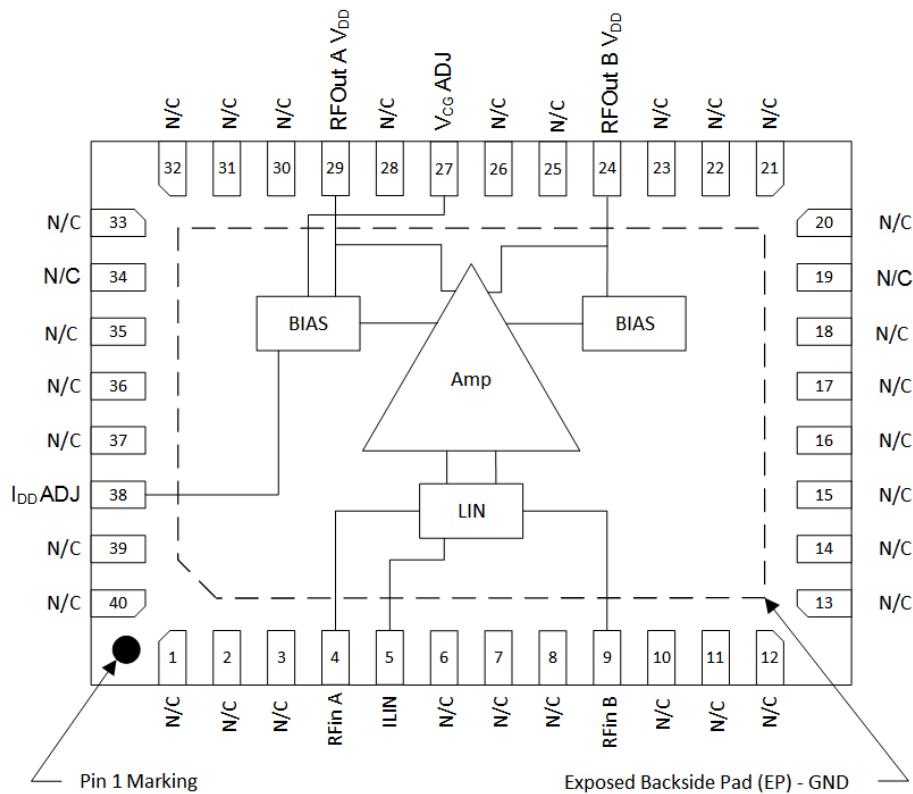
N/C N/C N/C RFOut A $V_{DD}$ N/C $V_{CG}$ ADJ N/C N/C RFOut B $V_{DD}$ N/C N/C N/C

32 31 30 29 28 27 26 25 24 23 22 21

N/C 33
N/C 34
N/C 35
N/C 36
N/C 37
$I_{DD}$ ADJ 38
N/C 39
N/C 40

20 N/C
19 N/C
18 N/C
17 N/C
16 N/C
15 N/C
14 N/C
13 N/C

BIAS

BIAS

Amp

LIN

1 2 3 4 5 6 7 8 9 10 11 12

N/C N/C N/C RFin A ILIN N/C N/C N/C RFin B N/C N/C N/C

Pin 1 Marking

Exposed Backside Pad (EP) - GND